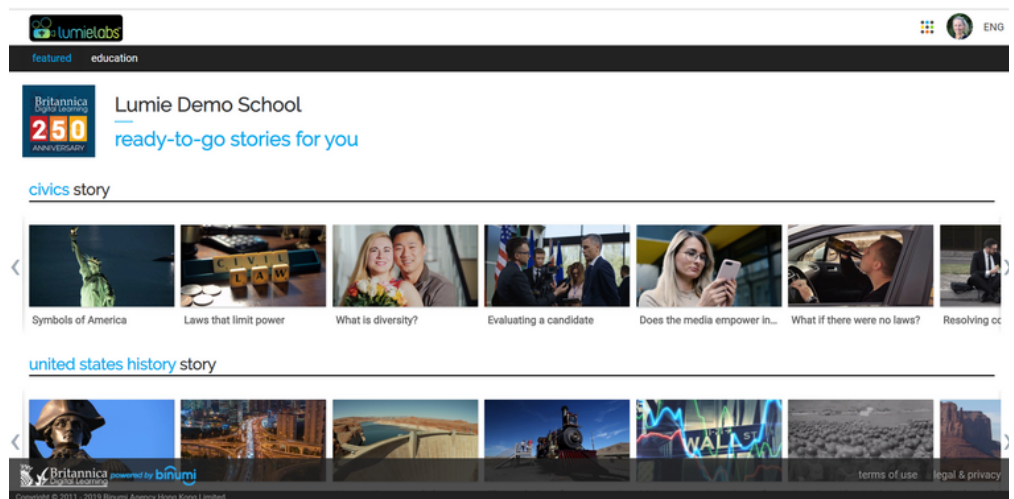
lumielabs

ENG

featured education

Britannica Digital Learning 250 ANNIVERSARY

Lumie Demo School

ready-to-go stories for you

civics story

Symbols of America

CIVIL LAW

Laws that limit power

What is diversity?

Evaluating a candidate

Does the media empower in...

What if there were no laws?

Resolving co

united states history story

WALL ST

Britannica Digital Learning powered by binumi

terms of use legal & privacy

Copyright © 2011 - 2019 Binumi Agency Hong Kong Limited